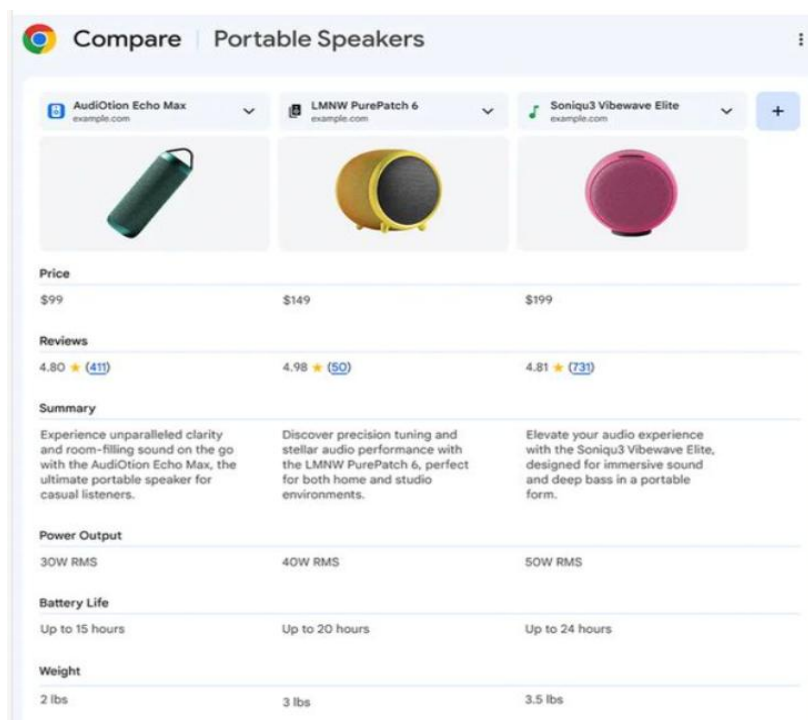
Compare | Portable Speakers

AudiOtion Echo Max
example.com

LMNW PurePatch 6
example.com

Soniqu3 Vibewave Elite
example.com

+

Price

$99

$149

$199

Reviews

4.80 ★ (411)

4.98 ★ (50)

4.81 ★ (731)

Summary

Experience unparalleled clarity and room-filling sound on the go with the AudiOtion Echo Max, the ultimate portable speaker for casual listeners.

Discover precision tuning and stellar audio performance with the LMNW PurePatch 6, perfect for both home and studio environments.

Elevate your audio experience with the Soniqu3 Vibewave Elite, designed for immersive sound and deep bass in a portable form.

Power Output

30W RMS

40W RMS

50W RMS

Battery Life

Up to 15 hours

Up to 20 hours

Up to 24 hours

Weight

2 lbs

3 lbs

3.5 lbs